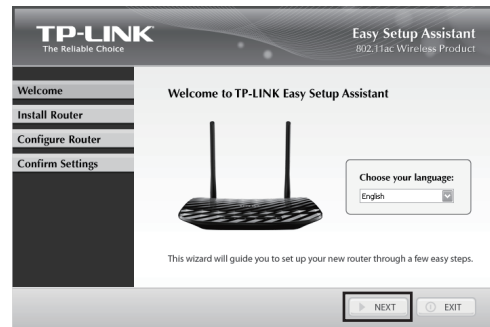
TP-LINK
The Reliable Choice

Easy Setup Assistant
802.11ac Wireless Product

Welcome
Install Router
Configure Router
Confirm Settings

Welcome to TP-LINK Easy Setup Assistant

Choose your language:
English

This wizard will guide you to set up your new router through a few easy steps.

NEXT
EXIT